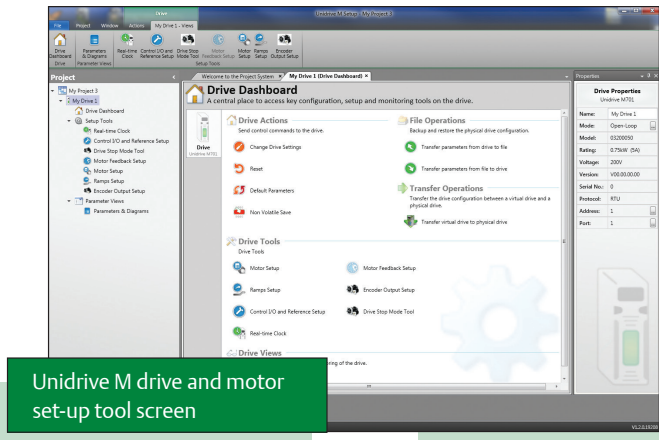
Drive

Unidrive M Setup - My Project 3

File Project Window Actions My Drive 1 - Views

Drive Dashboard | Parameters & Diagrams | Real-time Clock | Control I/O and Reference Setup | Drive Stop Mode Tool | Motor Feedback Setup | Motor Setup | Ramps Setup | Encoder Output Setup

Drive | Parameter Views | Setup Tools

Project

My Project 3
My Drive 1
Drive Dashboard
Setup Tools
Real-time Clock
Control I/O and Reference Setup
Drive Stop Mode Tool
Motor Feedback Setup
Motor Setup
Ramps Setup
Encoder Output Setup
Parameter Views
Parameters & Diagrams

Welcome to the Project System × My Drive 1 (Drive Dashboard) ×

Drive Dashboard
A central place to access key configuration, setup and monitoring tools on the drive.

Drive
Unidrive M701

Drive Actions
Send control commands to the drive.
Change Drive Settings
Reset
Default Parameters
Non Volatile Save

File Operations
Backup and restore the physical drive configuration.
Transfer parameters from drive to file
Transfer parameters from file to drive

Transfer Operations
Transfer the drive configuration between a virtual drive and a physical drive.
Transfer virtual drive to physical drive

Drive Tools
Drive Tools
Motor Setup
Motor Feedback Setup
Ramps Setup
Encoder Output Setup
Control I/O and Reference Setup
Drive Stop Mode Tool
Real-time Clock

Drive Views
ring of the drive.

Properties

Drive Properties
Unidrive M701

| | |
|---|---|
| Name: | My Drive 1 |
| Mode: | Open-Loop |
| Model: | 03200050 |
| Rating: | 0.75kW (5A) |
| Voltage: | 200V |
| Version: | V00.00.00.00 |
| Serial No.: | 0 |
| Protocol: | RTU |
| Address: | 1 |
| Port: | 1 |

V1.2.0.19208

Unidrive M drive and motor set-up tool screen